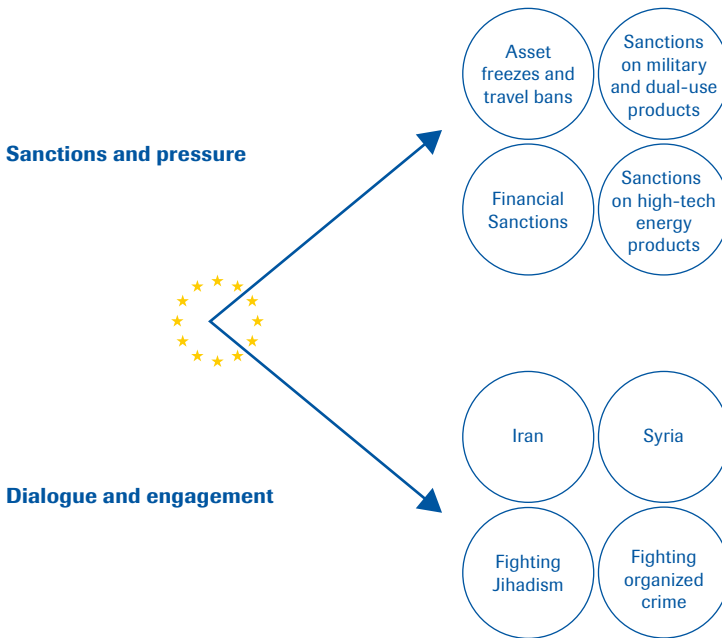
Sanctions and pressure

Asset freezes and travel bans

Sanctions on military and dual-use products

Financial Sanctions

Sanctions on high-tech energy products

Dialogue and engagement

Iran

Syria

Fighting Jihadism

Fighting organized crime